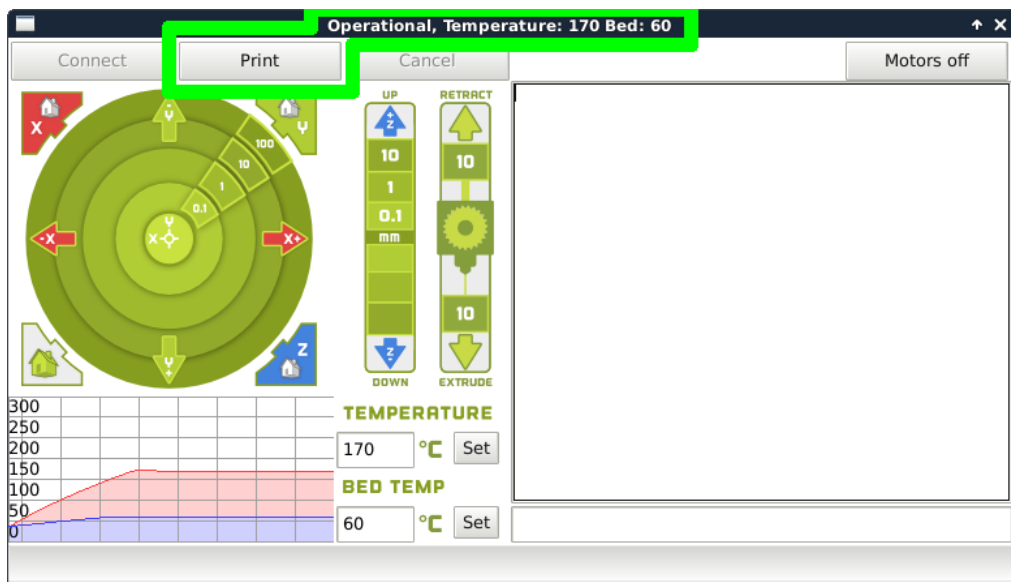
Operational, Temperature: 170 Bed: 60

Connect
Print
Cancel
Motors off

X
Y
Y
100
10
1
0.1
-X
Y
X
X+
Y
Z

UP
RETRACT
+Z
10
1
0.1
mm
10
10
-Z
DOWN
EXTRUDE

300
250
200
150
100
50
0

TEMPERATURE
170
°C
Set
BED TEMP
60
°C
Set